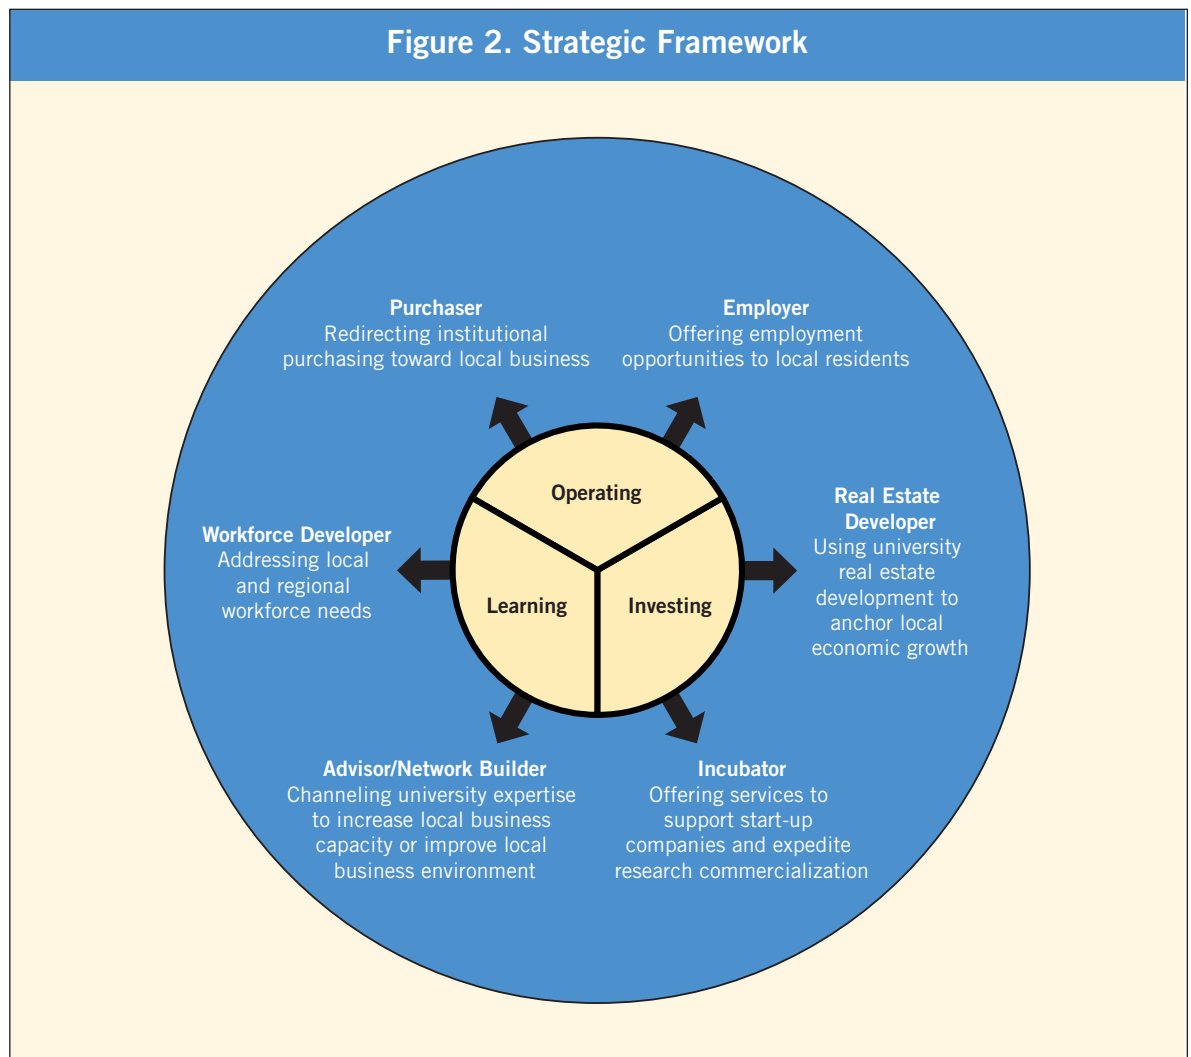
Figure 2. Strategic Framework

Purchaser
Redirecting institutional purchasing toward local business

Employer
Offering employment opportunities to local residents

Operating

Workforce Developer
Addressing local and regional workforce needs

Learning

Investing

Real Estate Developer
Using university real estate development to anchor local economic growth

Advisor/Network Builder
Channeling university expertise to increase local business capacity or improve local business environment

Incubator
Offering services to support start-up companies and expedite research commercialization